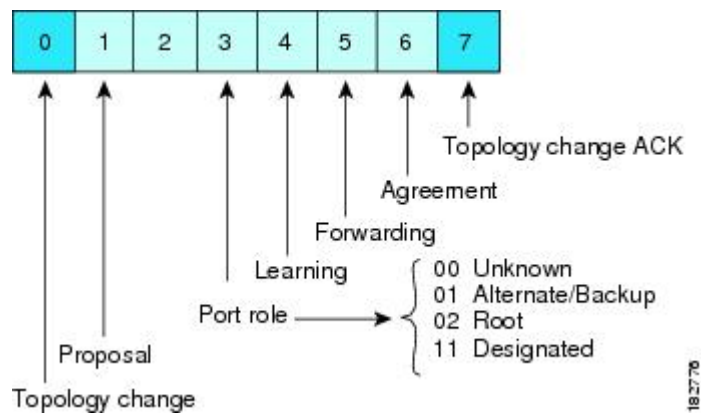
| 0 | 1 | 2 | 3 | 4 | 5 | 6 | 7 |
|---|---|---|---|---|---|---|---|

Topology change ACK

Agreement

Forwarding

Learning

00 Unknown
01 Alternate/Backup
02 Root
11 Designated

Port role

Proposal

Topology change

182778